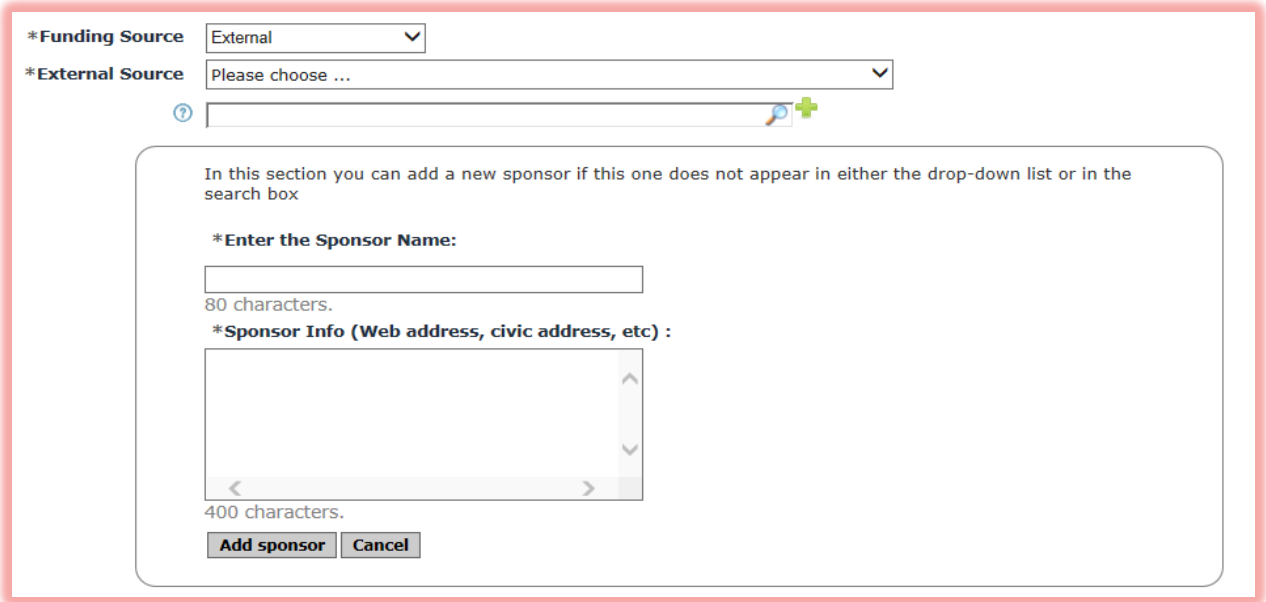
*Funding Source External

*External Source Please choose ...

In this section you can add a new sponsor if this one does not appear in either the drop-down list or in the search box

*Enter the Sponsor Name:

80 characters.

*Sponsor Info (Web address, civic address, etc) :

400 characters.

Add sponsor Cancel